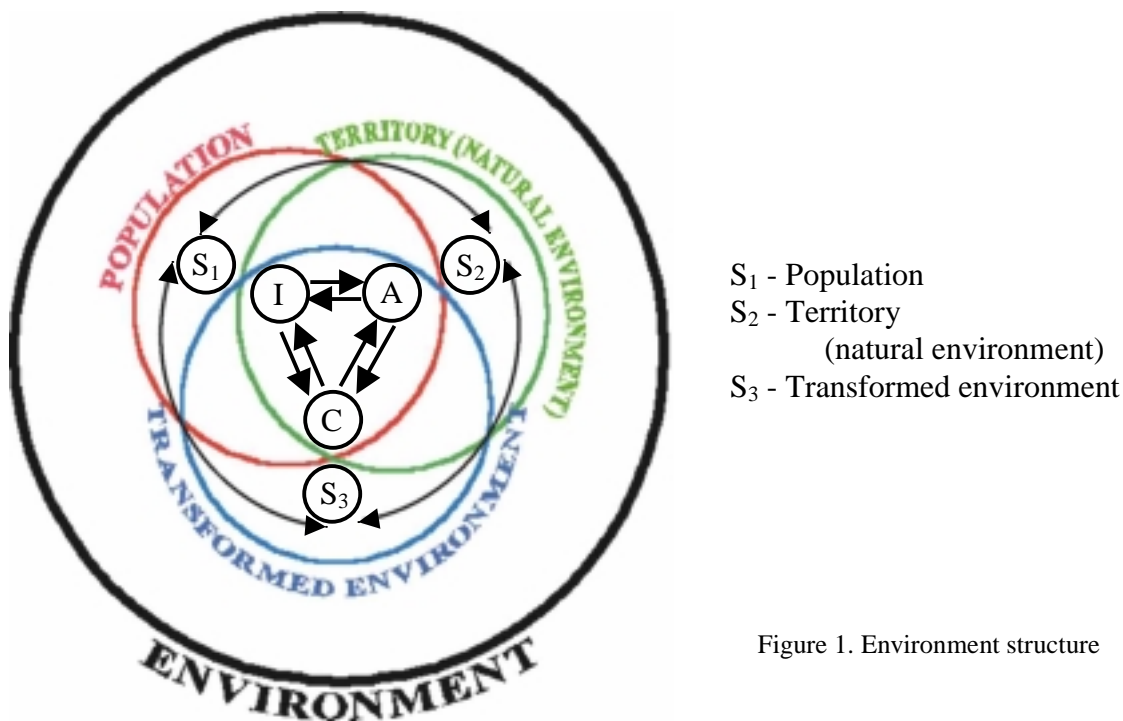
POPULATION

TERRITORY (NATURAL ENVIRONMENT)

$S_1$

$S_2$

I

A

C

$S_3$

TRANSFORMED ENVIRONMENT

ENVIRONMENT

$S_1$ - Population
$S_2$ - Territory (natural environment)
$S_3$ - Transformed environment

Figure 1. Environment structure